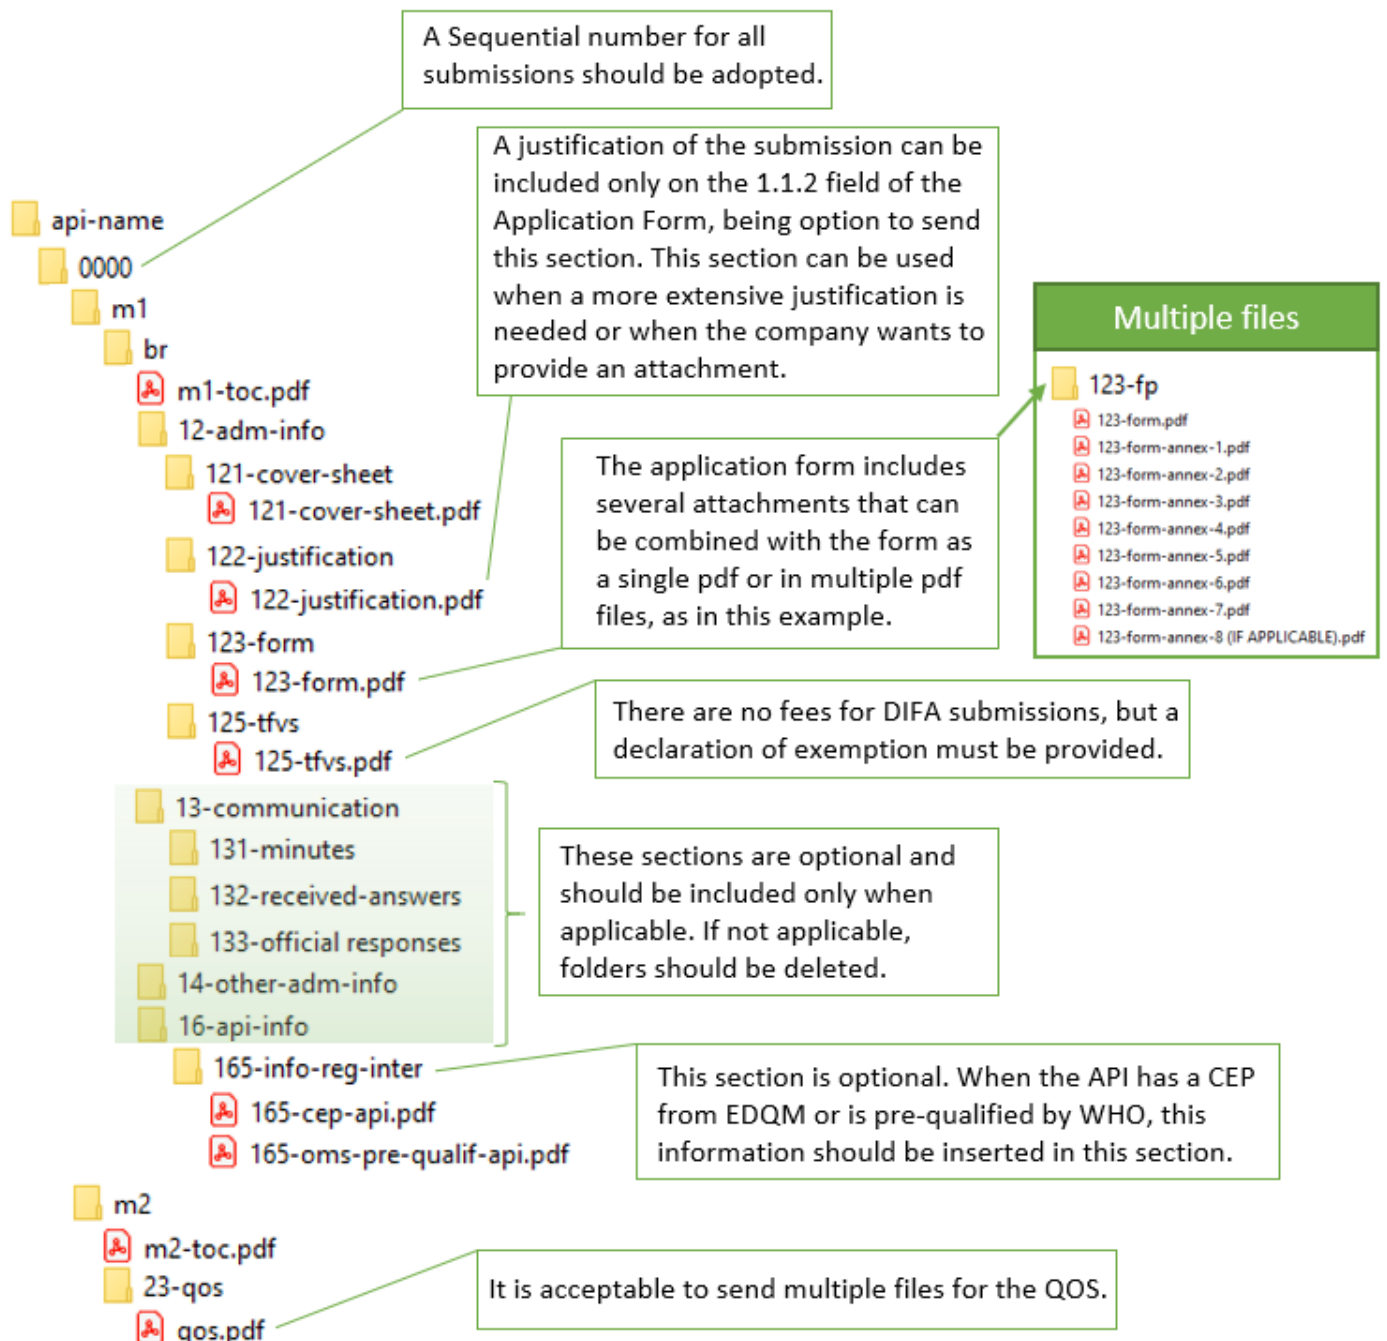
A Sequential number for all submissions should be adopted.

A justification of the submission can be included only on the 1.1.2 field of the Application Form, being option to send this section. This section can be used when a more extensive justification is needed or when the company wants to provide an attachment.

api-name
0000
m1
br
m1-toc.pdf
12-adm-info
121-cover-sheet
121-cover-sheet.pdf
122-justification
122-justification.pdf
123-form
123-form.pdf
125-tfvs
125-tfvs.pdf
13-communication
131-minutes
132-received-answers
133-official responses
14-other-adm-info
16-api-info
165-info-reg-inter
165-cep-api.pdf
165-oms-pre-qualif-api.pdf
m2
m2-toc.pdf
23-qos
qos.pdf

Multiple files

123-fp
123-form.pdf
123-form-annex-1.pdf
123-form-annex-2.pdf
123-form-annex-3.pdf
123-form-annex-4.pdf
123-form-annex-5.pdf
123-form-annex-6.pdf
123-form-annex-7.pdf
123-form-annex-8 (IF APPLICABLE).pdf

The application form includes several attachments that can be combined with the form as a single pdf or in multiple pdf files, as in this example.

There are no fees for DIFA submissions, but a declaration of exemption must be provided.

These sections are optional and should be included only when applicable. If not applicable, folders should be deleted.

This section is optional. When the API has a CEP from EDQM or is pre-qualified by WHO, this information should be inserted in this section.

It is acceptable to send multiple files for the QOS.